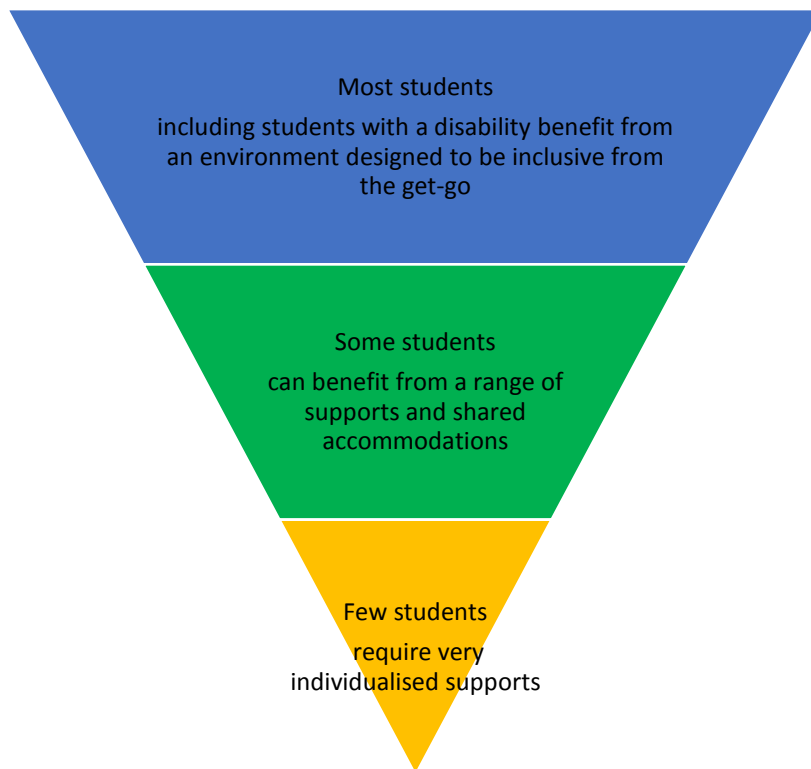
Most students

including students with a disability benefit from an environment designed to be inclusive from the get-go

Some students

can benefit from a range of supports and shared accommodations

Few students

require very individualised supports